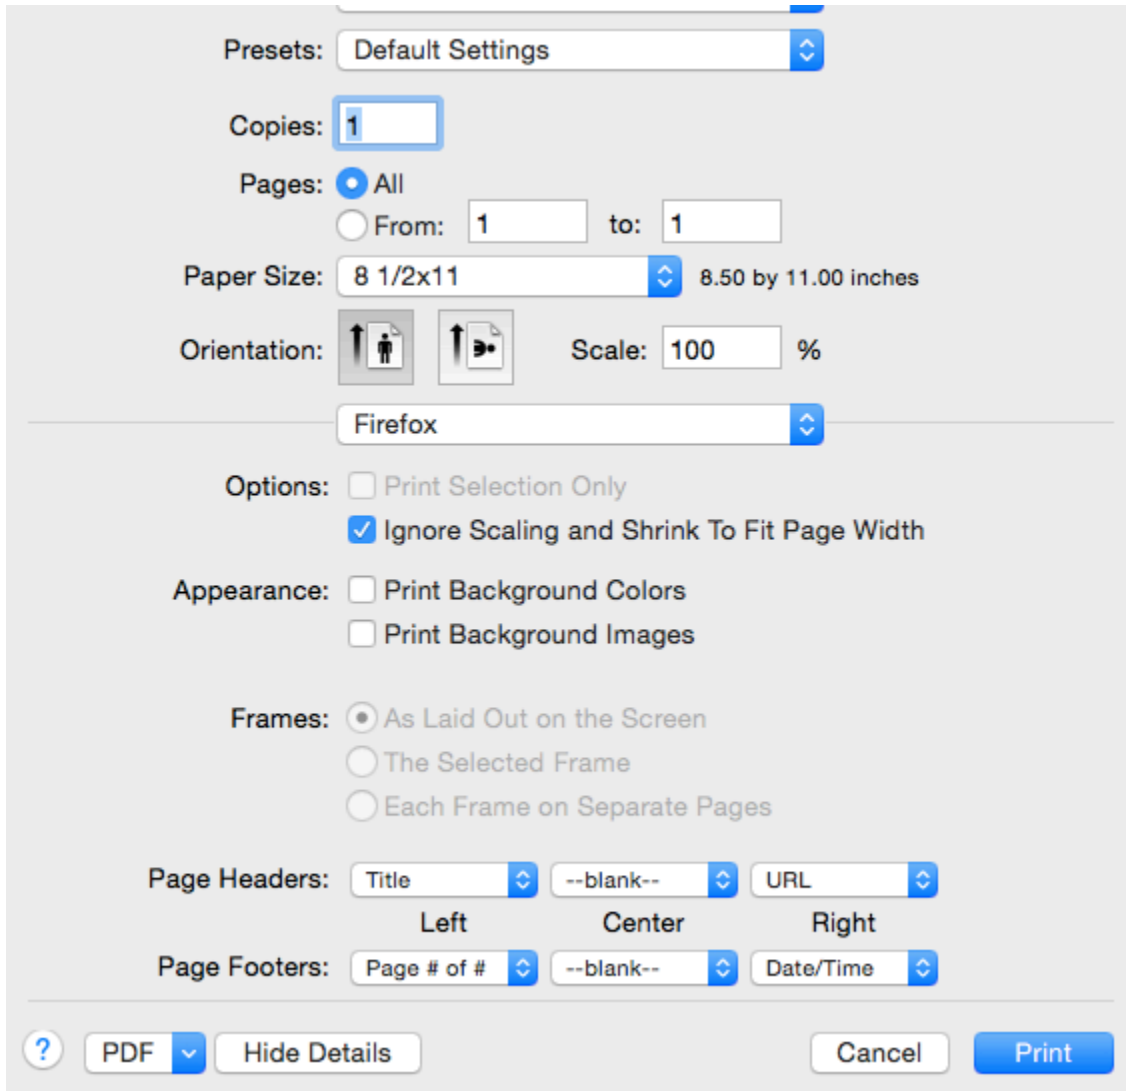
Presets: Default Settings

Copies: 1

Pages: All
From: 1 to: 1

Paper Size: 8 1/2x11 8.50 by 11.00 inches

Orientation: Scale: 100 %

Firefox

Options: Print Selection Only
Ignore Scaling and Shrink To Fit Page Width

Appearance: Print Background Colors
Print Background Images

Frames: As Laid Out on the Screen
The Selected Frame
Each Frame on Separate Pages

Page Headers: Title --blank-- URL
Left Center Right
Page Footers: Page # of # --blank-- Date/Time

? PDF Hide Details Cancel Print